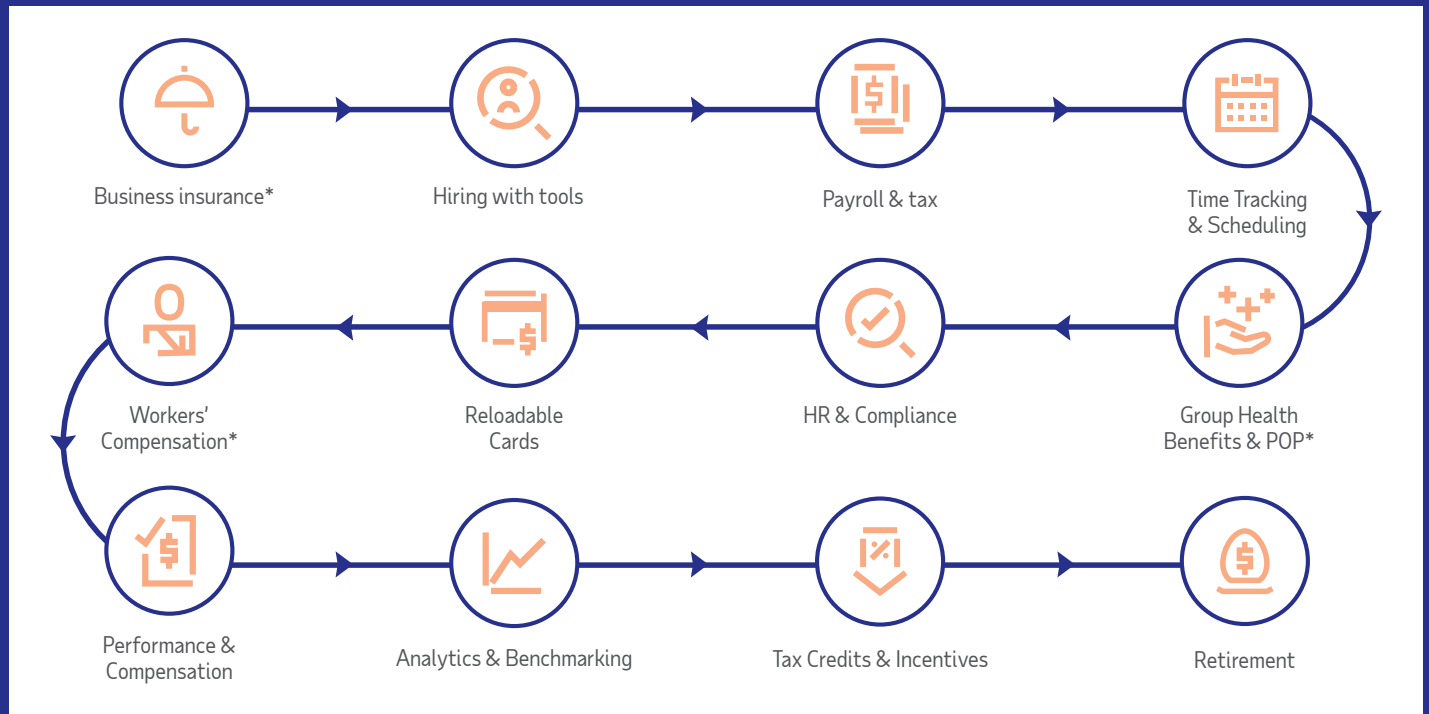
Business insurance*

Hiring with tools

Payroll & tax

Time Tracking & Scheduling

Group Health Benefits & POP*

HR & Compliance

Reloadable Cards

Workers' Compensation*

Performance & Compensation

Analytics & Benchmarking

Tax Credits & Incentives

Retirement